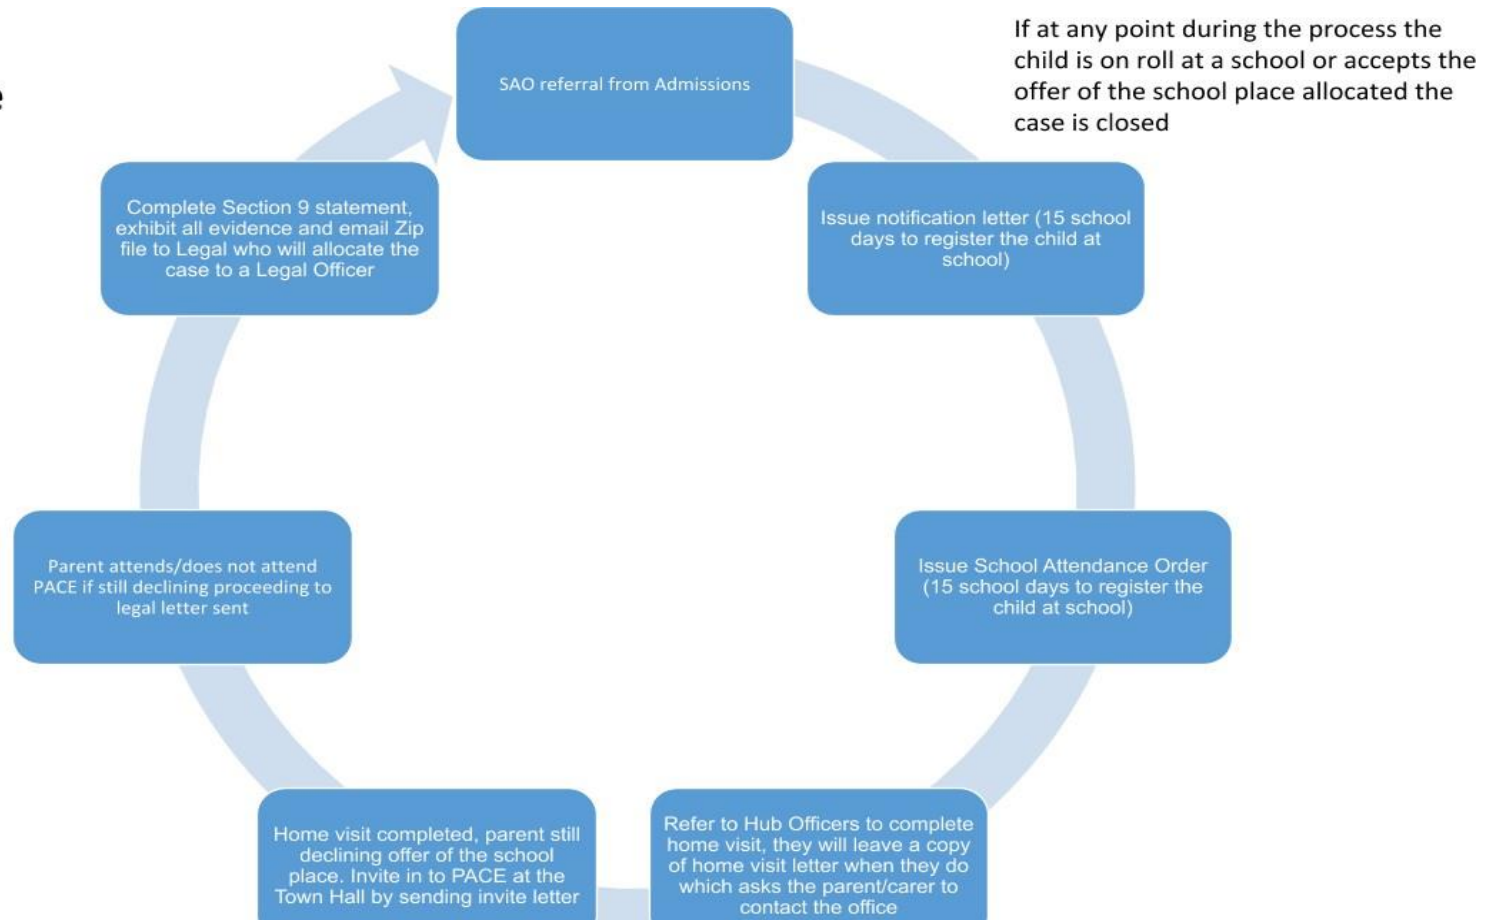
e

SAO referral from Admissions

If at any point during the process the child is on roll at a school or accepts the offer of the school place allocated the case is closed

Issue notification letter (15 school days to register the child at school)

Issue School Attendance Order (15 school days to register the child at school)

Refer to Hub Officers to complete home visit, they will leave a copy of home visit letter when they do which asks the parent/carer to contact the office

Home visit completed, parent still declining offer of the school place. Invite in to PACE at the Town Hall by sending invite letter

Parent attends/does not attend PACE if still declining proceeding to legal letter sent

Complete Section 9 statement, exhibit all evidence and email Zip file to Legal who will allocate the case to a Legal Officer